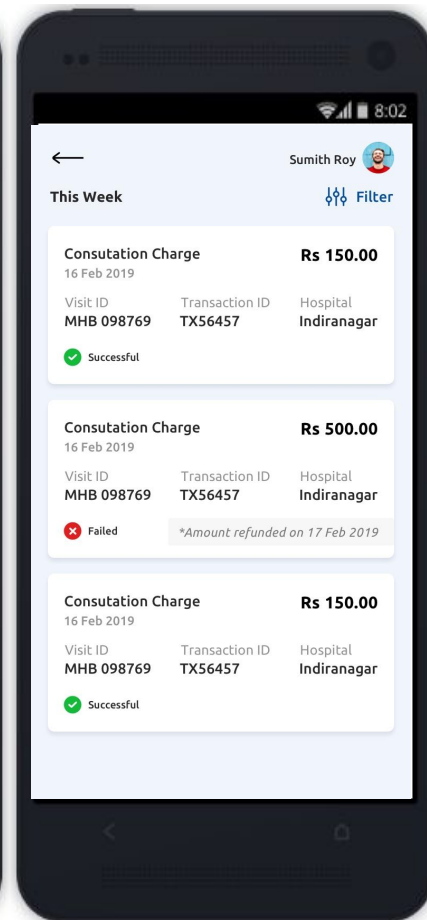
8:02

←

Sumith Roy

This Week

Filter

Consutation Charge
16 Feb 2019

Rs 150.00

| Visit ID | Transaction ID | Hospital |
|---|---|---|
| MHB 098769 | TX56457 | Indiranagar |

Successful

Consutation Charge
16 Feb 2019

Rs 500.00

| Visit ID | Transaction ID | Hospital |
|---|---|---|
| MHB 098769 | TX56457 | Indiranagar |

Failed

*Amount refunded on 17 Feb 2019

Consutation Charge
16 Feb 2019

Rs 150.00

| Visit ID | Transaction ID | Hospital |
|---|---|---|
| MHB 098769 | TX56457 | Indiranagar |

Successful